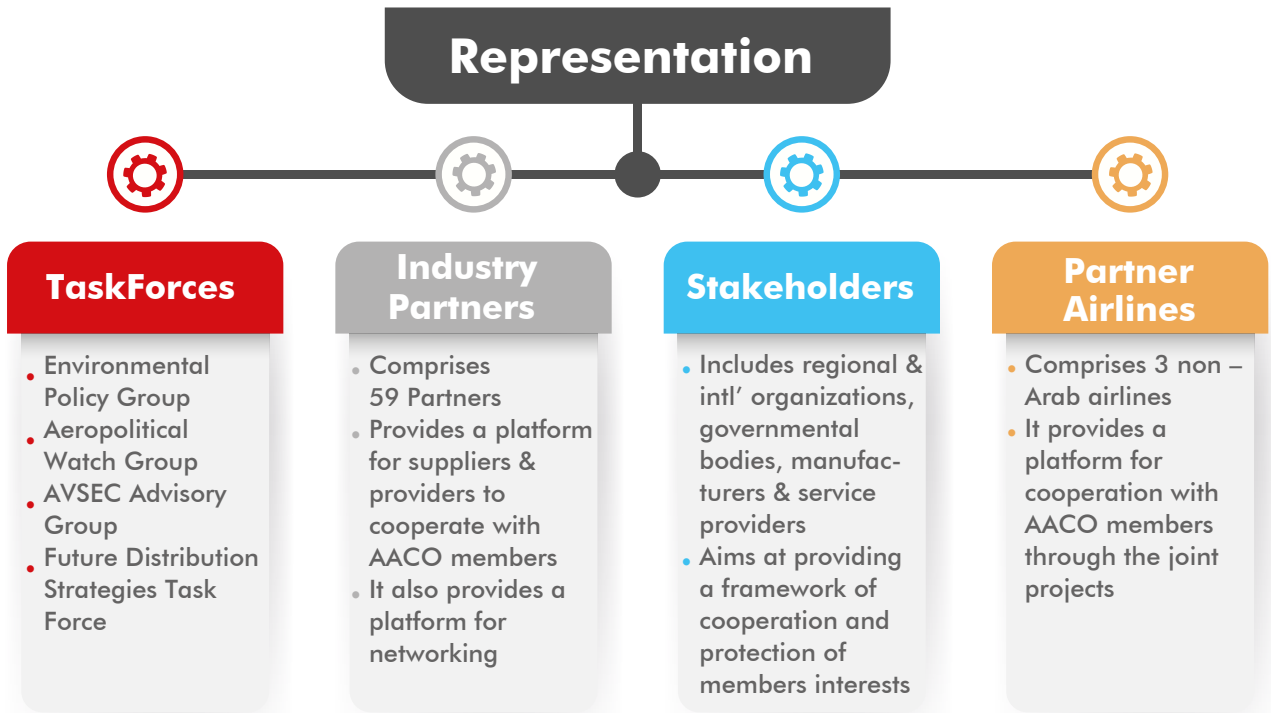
Representation

TaskForces

- Environmental Policy Group
- Aeropolitical Watch Group
- AVSEC Advisory Group
- Future Distribution Strategies Task Force

Industry Partners

- Comprises 59 Partners
- Provides a platform for suppliers & providers to cooperate with AACO members
- It also provides a platform for networking

Stakeholders

- Includes regional & intl' organizations, governmental bodies, manufacturers & service providers
- Aims at providing a framework of cooperation and protection of members interests

Partner Airlines

- Comprises 3 non – Arab airlines
- It provides a platform for cooperation with AACO members through the joint projects